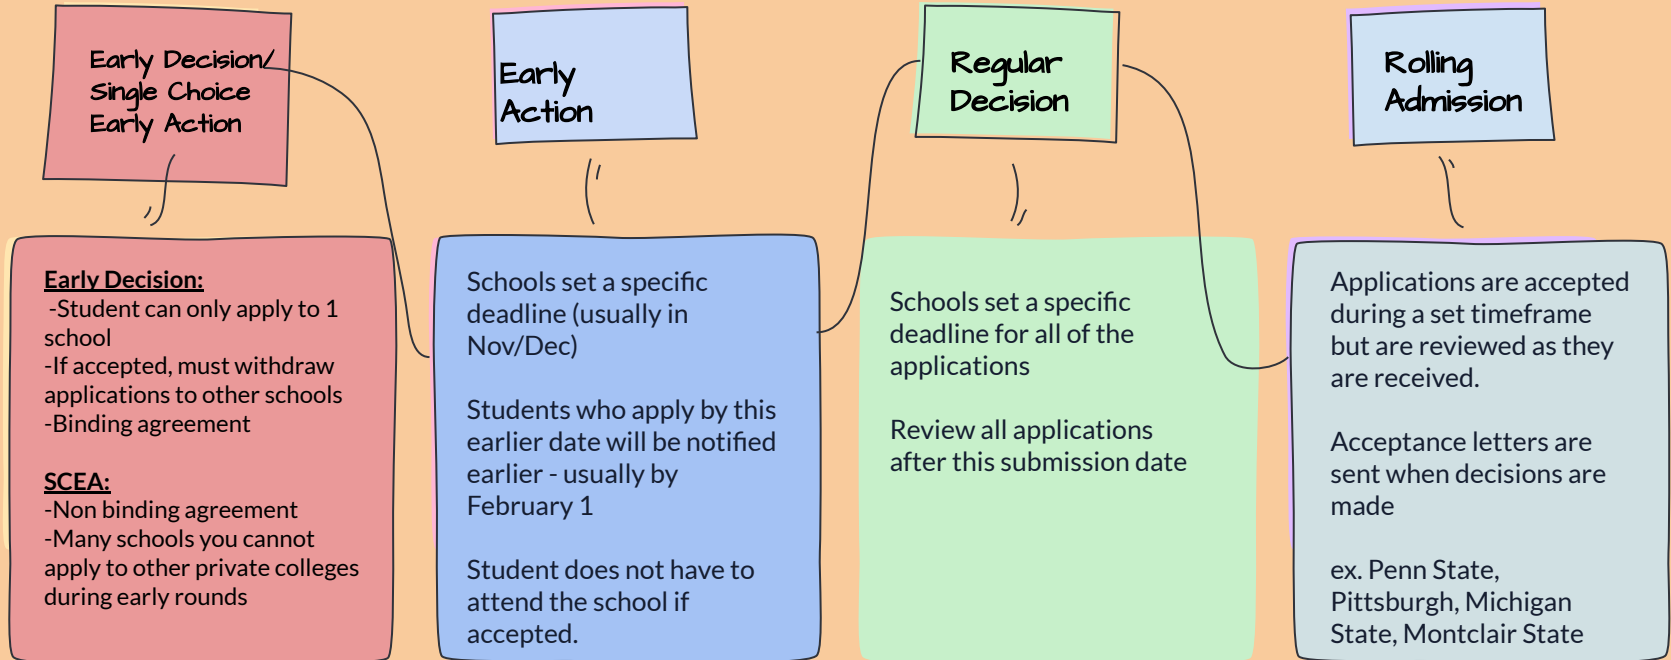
Early Decision/ Single Choice Early Action

Early Decision:
-Student can only apply to 1 school
-If accepted, must withdraw applications to other schools
-Binding agreement

SCEA:
-Non binding agreement
-Many schools you cannot apply to other private colleges during early rounds

Early Action

Schools set a specific deadline (usually in Nov/Dec)

Students who apply by this earlier date will be notified earlier - usually by February 1

Student does not have to attend the school if accepted.

Regular Decision

Schools set a specific deadline for all of the applications

Review all applications after this submission date

Rolling Admission

Applications are accepted during a set timeframe but are reviewed as they are received.

Acceptance letters are sent when decisions are made

ex. Penn State, Pittsburgh, Michigan State, Montclair State